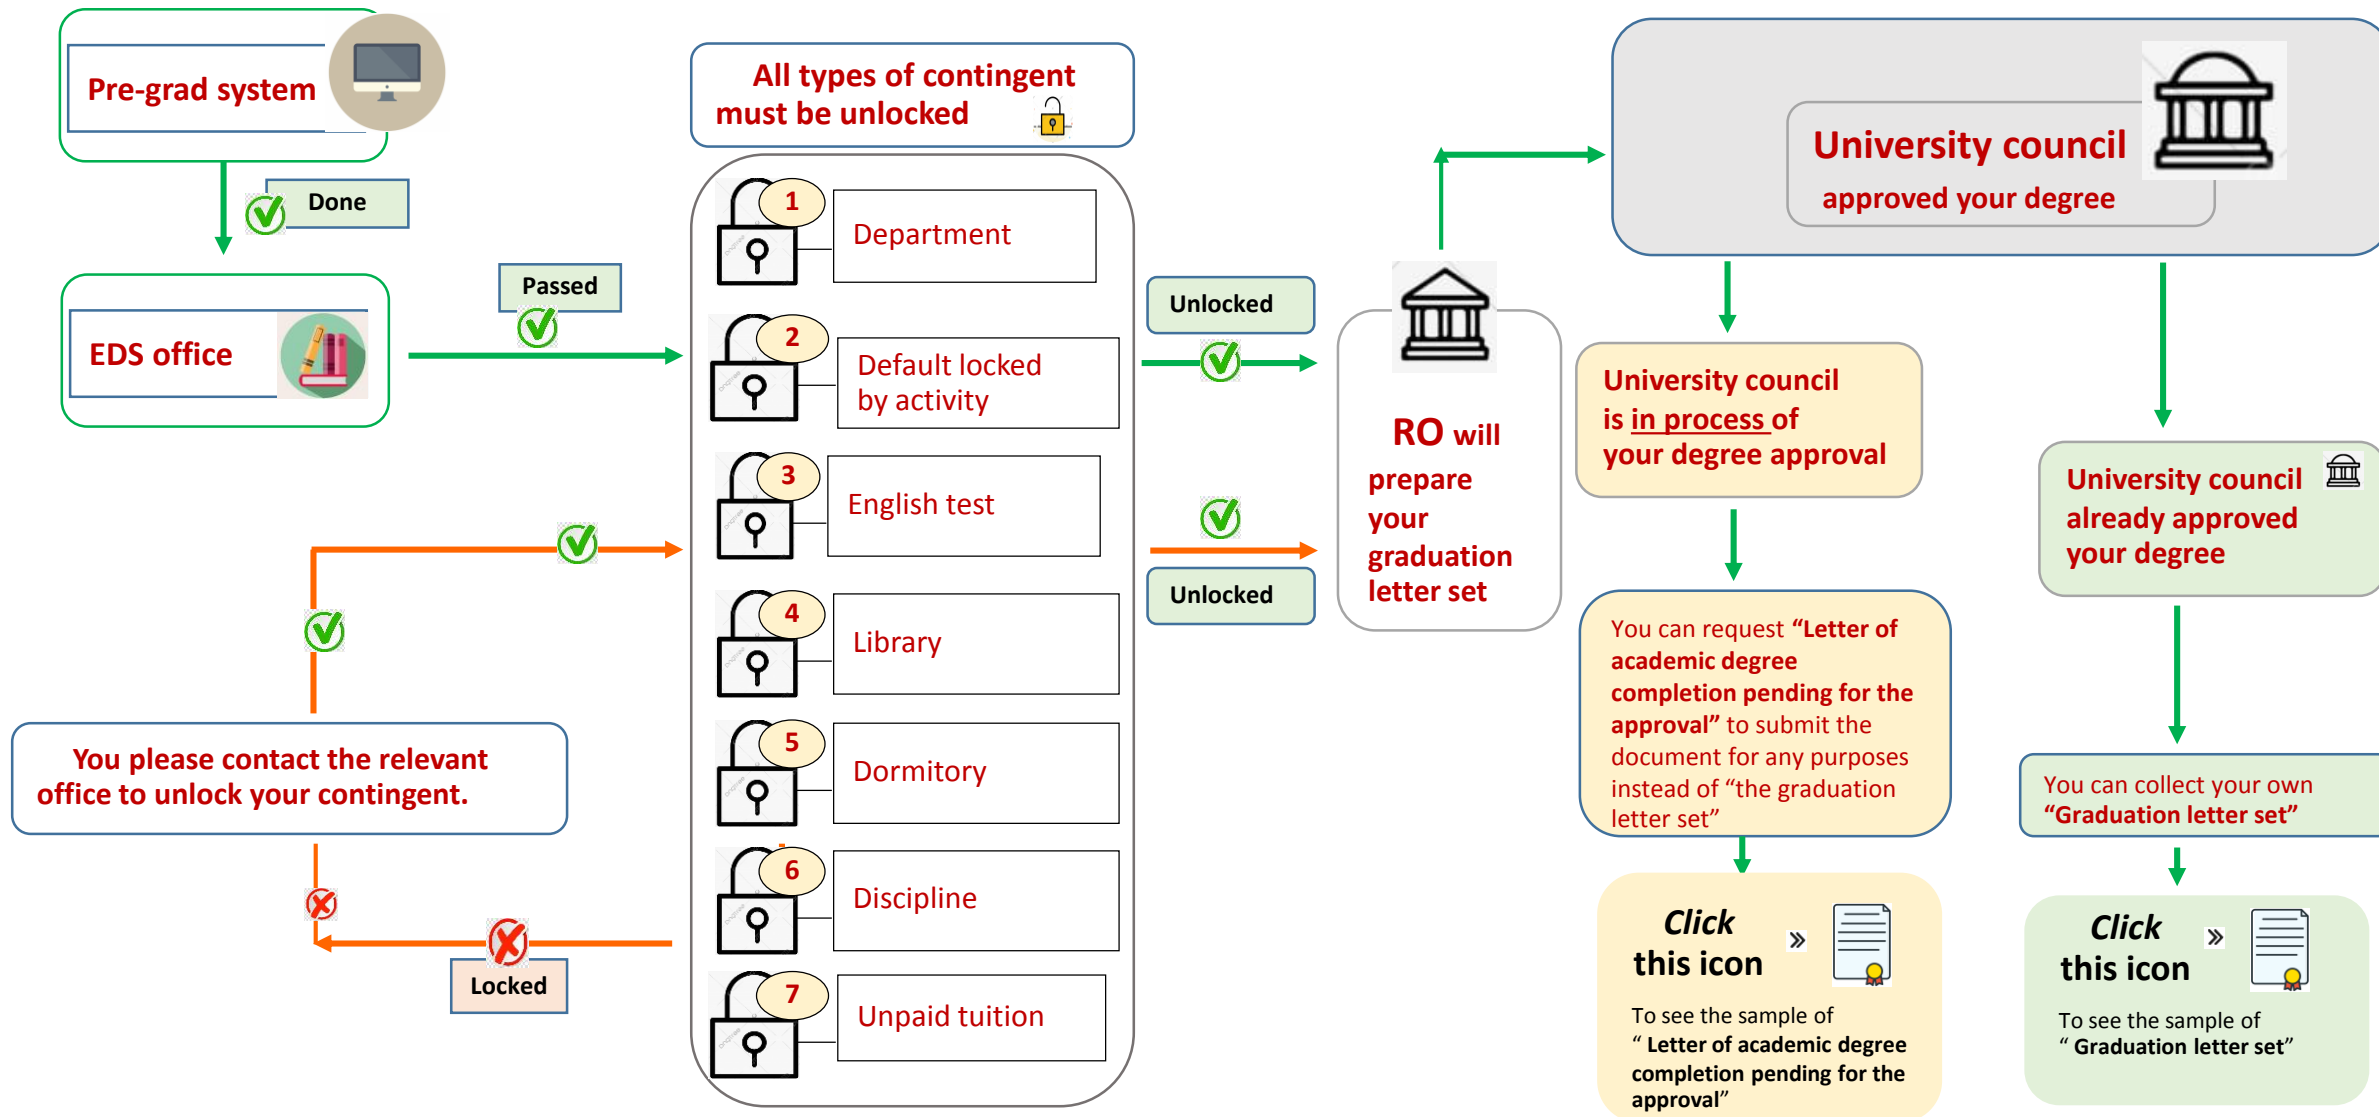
Pre-grad system

Done

EDS office

Passed

All types of contingent must be unlocked

1 Department

2 Default locked by activity

3 English test

4 Library

5 Dormitory

6 Discipline

7 Unpaid tuition

You please contact the relevant office to unlock your contingent.

Locked

Unlocked

Unlocked

RO will prepare your graduation letter set

University council approved your degree

University council is in process of your degree approval

You can request "Letter of academic degree completion pending for the approval" to submit the document for any purposes instead of "the graduation letter set"

Click this icon »

To see the sample of " Letter of academic degree completion pending for the approval"

University council already approved your degree

You can collect your own "Graduation letter set"

Click this icon »

To see the sample of " Graduation letter set"